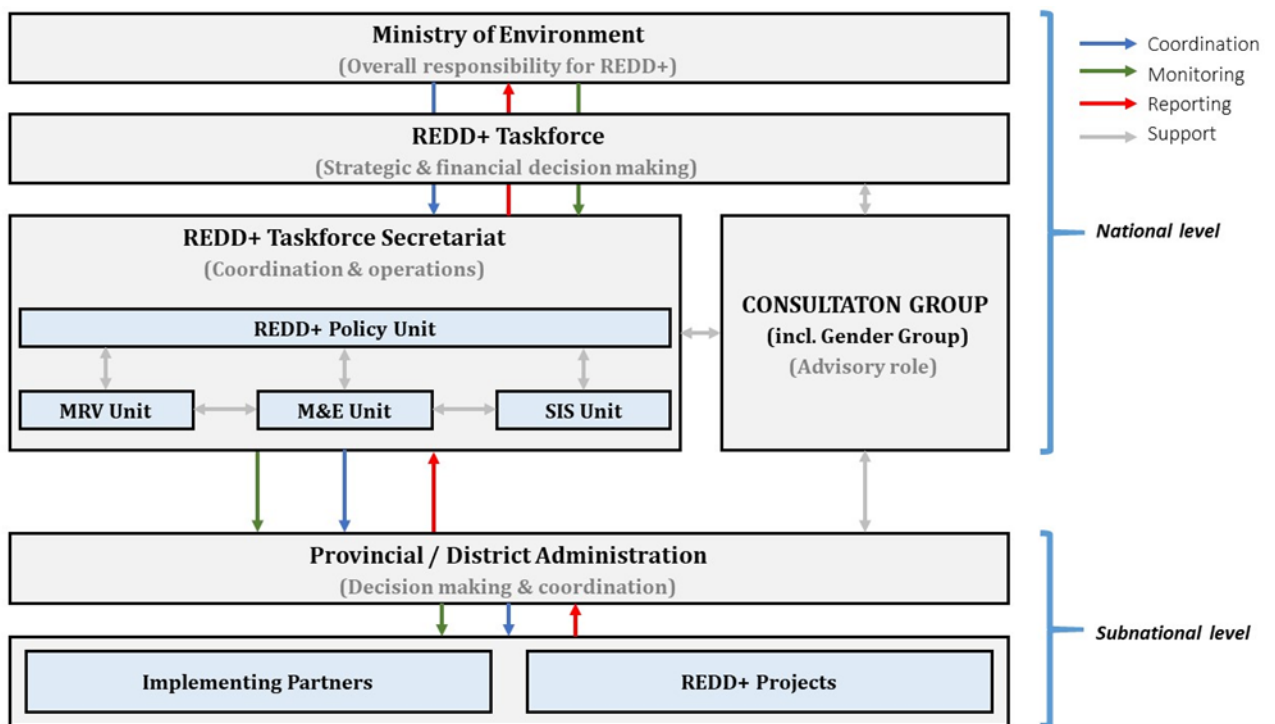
Ministry of Environment
(Overall responsibility for REDD+)

REDD+ Taskforce
(Strategic & financial decision making)

REDD+ Taskforce Secretariat
(Coordination & operations)

REDD+ Policy Unit

MRV Unit

M&E Unit

SIS Unit

CONSULTATON GROUP
(incl. Gender Group)
(Advisory role)

Provincial / District Administration
(Decision making & coordination)

Implementing Partners

REDD+ Projects

Coordination
Monitoring
Reporting
Support

National level

Subnational level